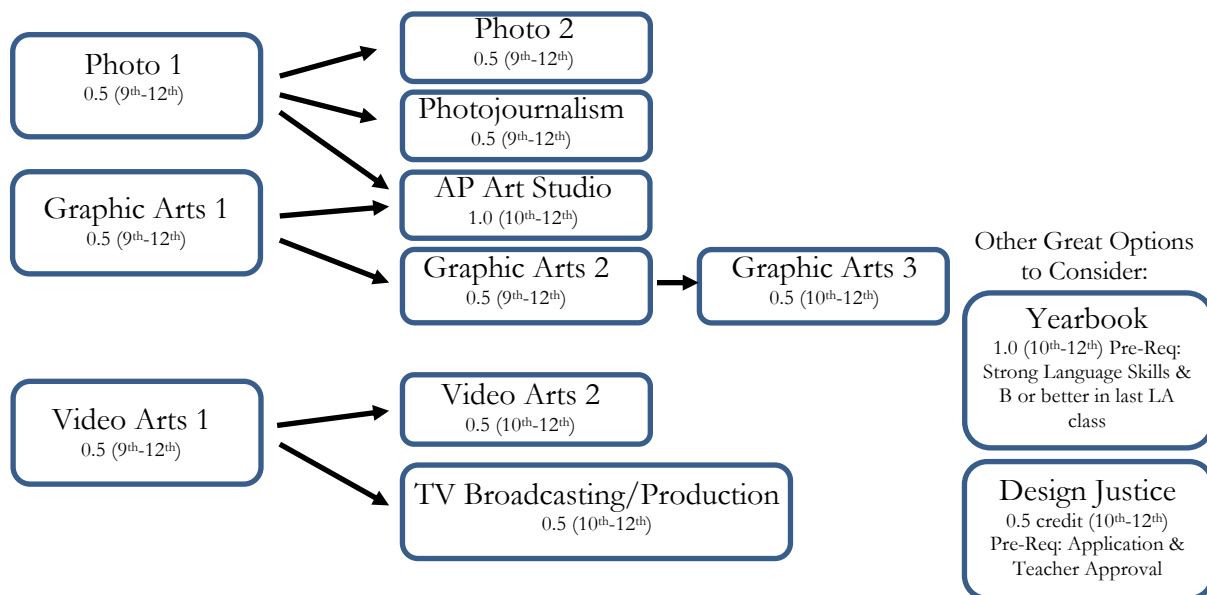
Photo 1
0.5 ($9^{th}$-$12^{th}$)

Photo 2
0.5 ($9^{th}$-$12^{th}$)

Photojournalism
0.5 ($9^{th}$-$12^{th}$)

AP Art Studio
1.0 ($10^{th}$-$12^{th}$)

Graphic Arts 1
0.5 ($9^{th}$-$12^{th}$)

Graphic Arts 2
0.5 ($9^{th}$-$12^{th}$)

Graphic Arts 3
0.5 ($10^{th}$-$12^{th}$)

Other Great Options to Consider:

Yearbook
1.0 ($10^{th}$-$12^{th}$) Pre-Req: Strong Language Skills & B or better in last LA class

Video Arts 1
0.5 ($9^{th}$-$12^{th}$)

Video Arts 2
0.5 ($10^{th}$-$12^{th}$)

TV Broadcasting/Production
0.5 ($10^{th}$-$12^{th}$)

Design Justice
0.5 credit ($10^{th}$-$12^{th}$) Pre-Req: Application & Teacher Approval